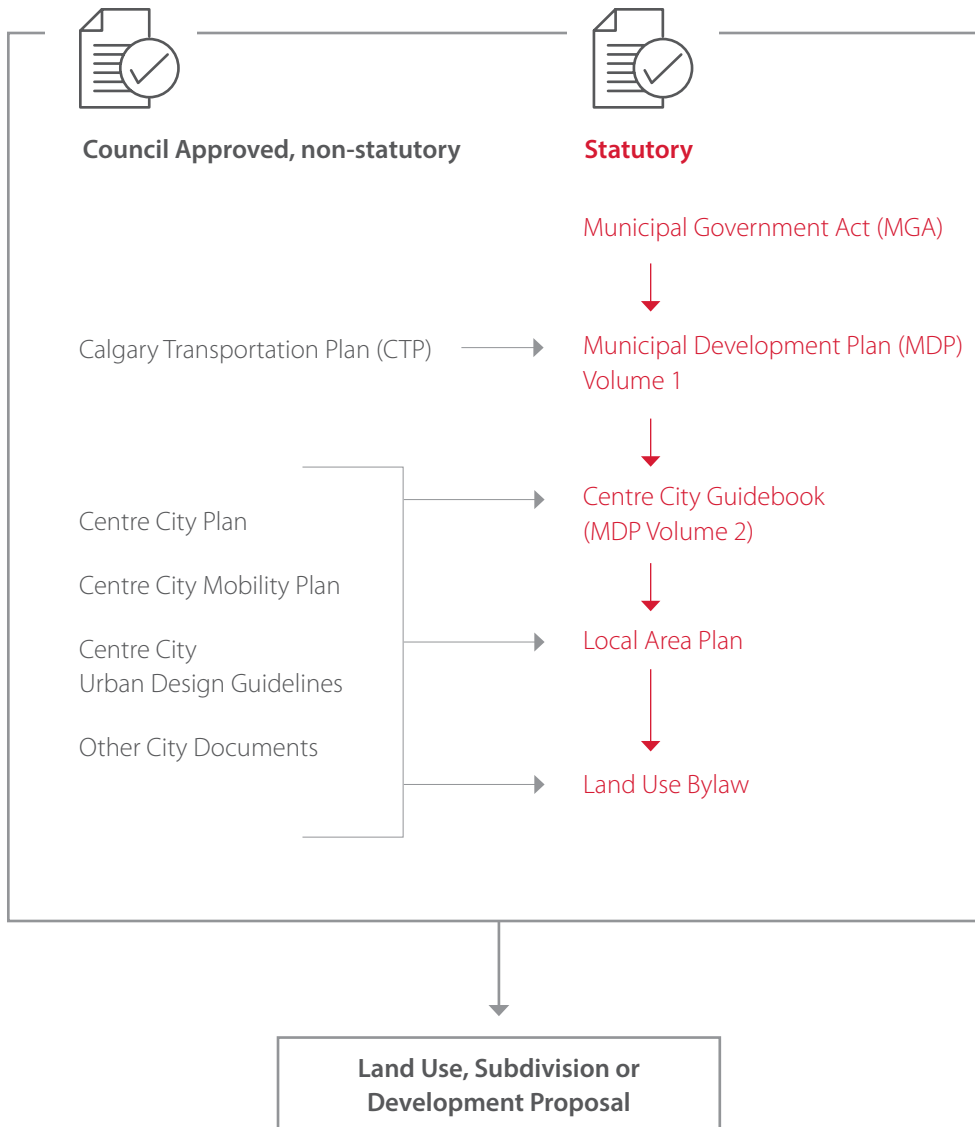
Council Approved, non-statutory

Statutory

Municipal Government Act (MGA)

Calgary Transportation Plan (CTP)

Municipal Development Plan (MDP) Volume 1

Centre City Guidebook (MDP Volume 2)

Centre City Plan

Centre City Mobility Plan

Centre City Urban Design Guidelines

Other City Documents

Local Area Plan

Land Use Bylaw

Land Use, Subdivision or Development Proposal